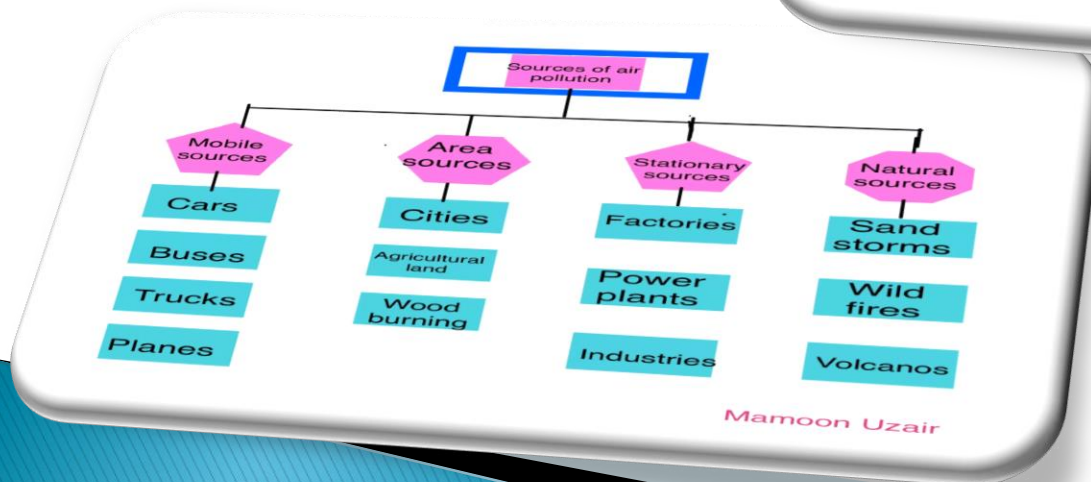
Sources of air pollution

Mobile sources

Cars

Buses

Trucks

Planes

Area sources

Cities

Agricultural land

Wood burning

Stationary sources

Factories

Power plants

Industries

Natural sources

Sand storms

Wild fires

Volcanos

Mamoon Uzair